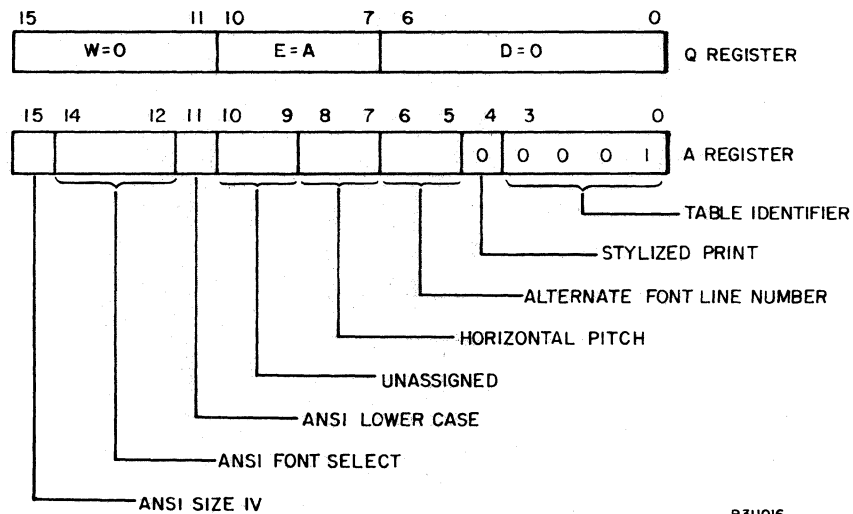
15 11 10 7 6 0

| W=0 | E=A | D=0 |
|---|---|---|

Q REGISTER

15 14 12 11 10 9 8 7 6 5 4 3 0

0 0 0 0 1

A REGISTER

TABLE IDENTIFIER

STYLIZED PRINT

ALTERNATE FONT LINE NUMBER

HORIZONTAL PITCH

UNASSIGNED

ANSI LOWER CASE

ANSI FONT SELECT

ANSI SIZE IV

83U016